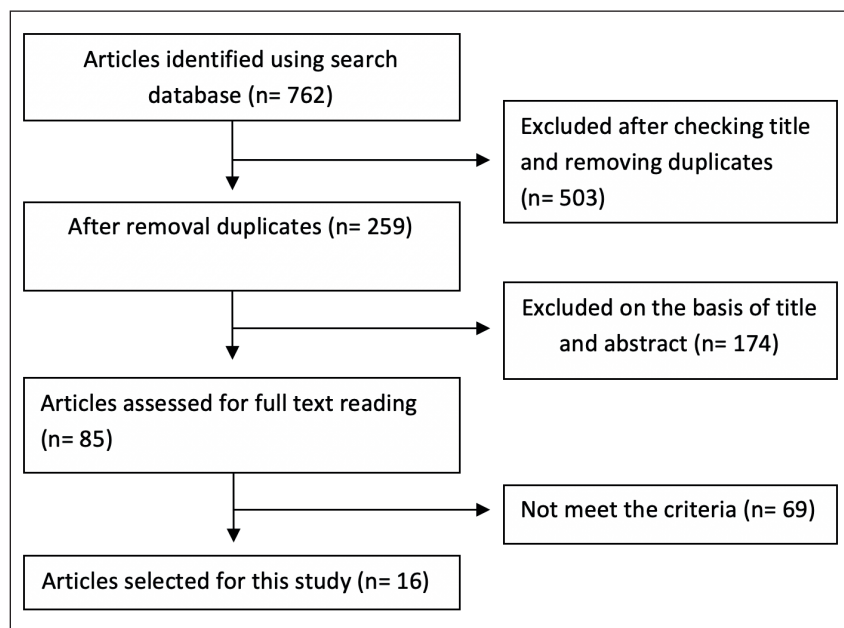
Articles identified using search database (n= 762)

Excluded after checking title and removing duplicates (n= 503)

After removal duplicates (n= 259)

Excluded on the basis of title and abstract (n= 174)

Articles assessed for full text reading (n= 85)

Not meet the criteria (n= 69)

Articles selected for this study (n= 16)